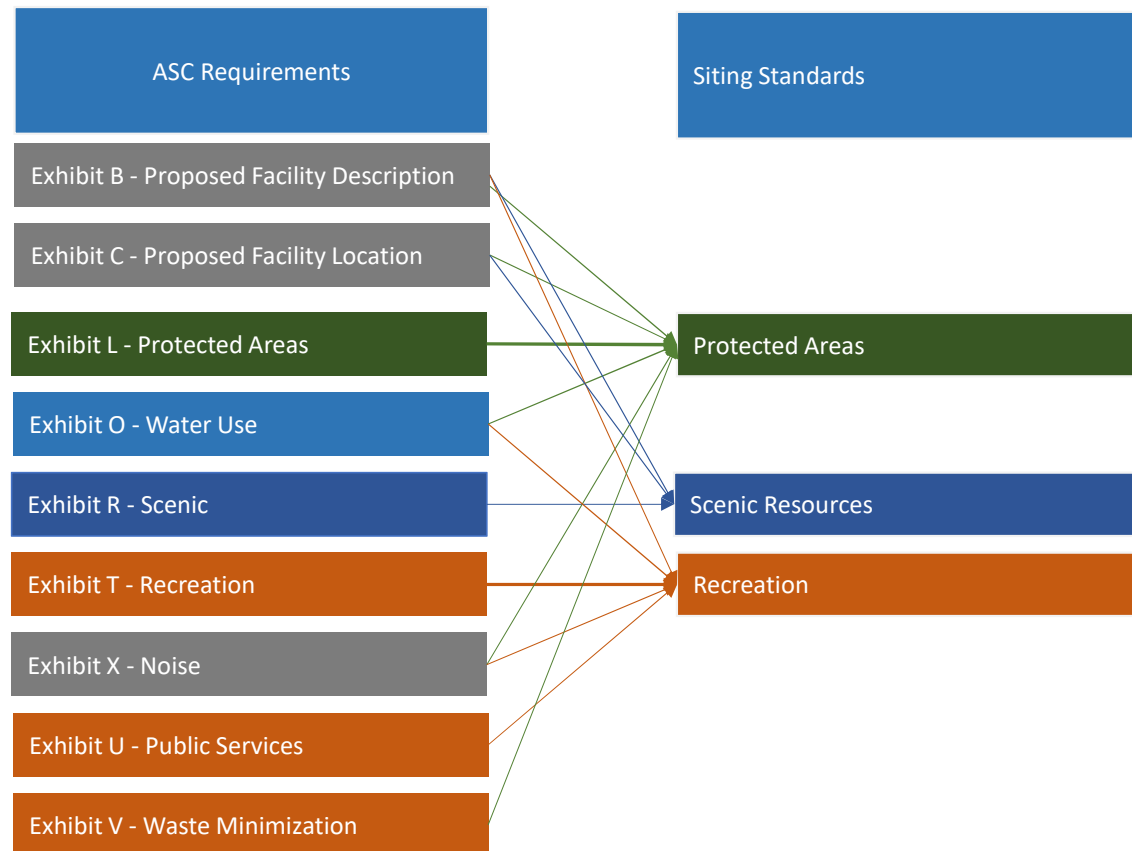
ASC Requirements

Siting Standards

Exhibit B - Proposed Facility Description

Exhibit C - Proposed Facility Location

Exhibit L - Protected Areas

Protected Areas

Exhibit O - Water Use

Exhibit R - Scenic

Scenic Resources

Exhibit T - Recreation

Recreation

Exhibit X - Noise

Exhibit U - Public Services

Exhibit V - Waste Minimization